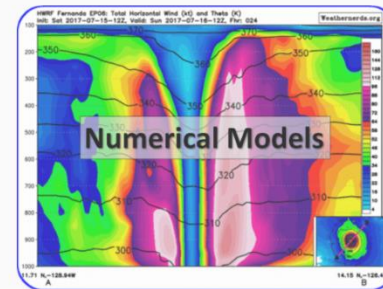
HWRF Fernanda EP06: Total Horizontal Wind (kt) and Theta (K)
Init: Sat 2017-07-15-12Z, Valid: Sun 2017-07-16-12Z, Fhr: 024
Weathernerds.org

Numerical Models

350
340
330
320
310
300
360
350
340
330
320
310
300
350
340
330
320
310
300
200
250
300
350
400
450
500
550
600
650
700
750
800
850
900
950
1000
11.71 N,-128.84W
A
14.15 N,-126.4
B